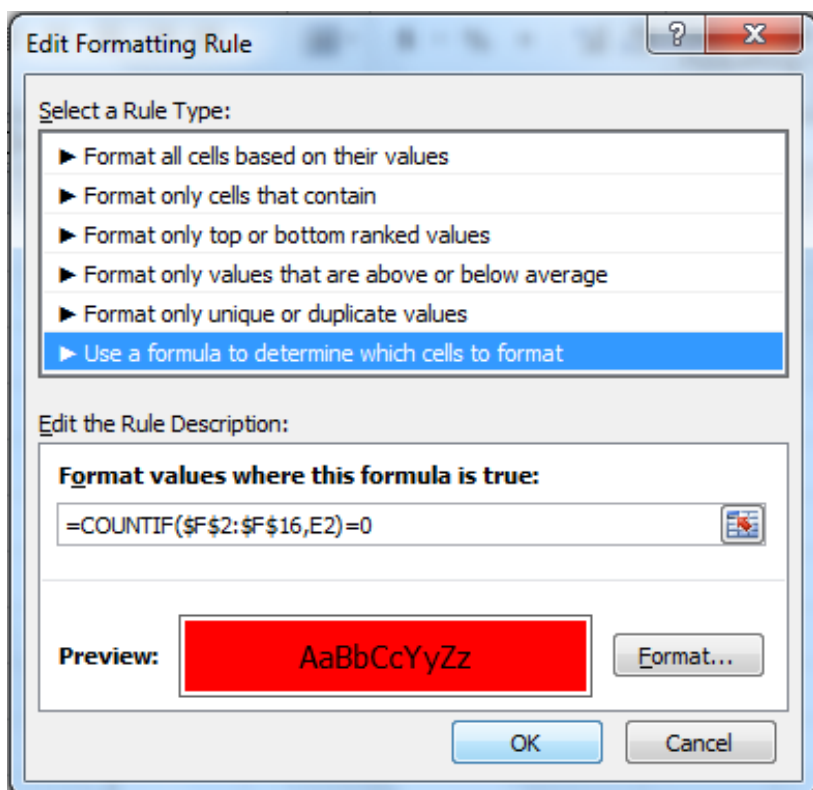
Edit Formatting Rule

?

X

Select a Rule Type:

► Format all cells based on their values

► Format only cells that contain

► Format only top or bottom ranked values

► Format only values that are above or below average

► Format only unique or duplicate values

► Use a formula to determine which cells to format

Edit the Rule Description:

Format values where this formula is true:

=COUNTIF($F$2:$F$16,E2)=0

Preview:

AaBbCcYyZz

Format...

OK

Cancel